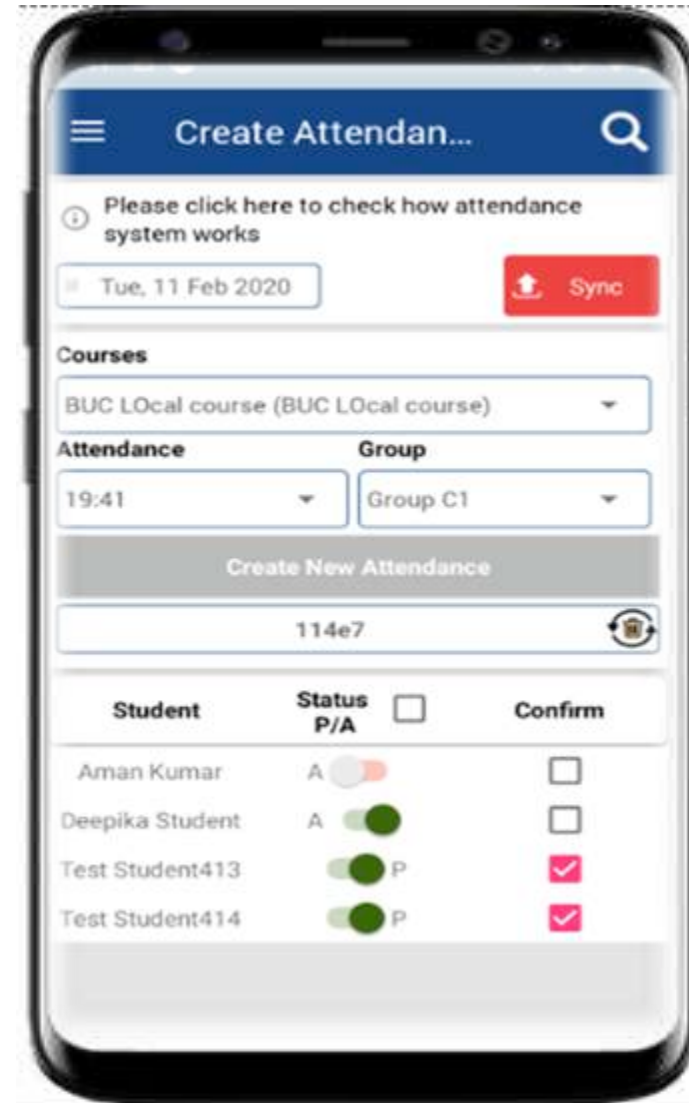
Create Attendan...

Please click here to check how attendance system works

Tue, 11 Feb 2020

Sync

Courses

BUC LOcal course (BUC LOcal course)

Attendance

Group

19:41

Group C1

Create New Attendance

114e7

| Student | Status P/A | Confirm |
|---|---|---|
| Aman Kumar | A | |
| Deepika Student | A | |
| Test Student413 | P | |
| Test Student414 | P | |